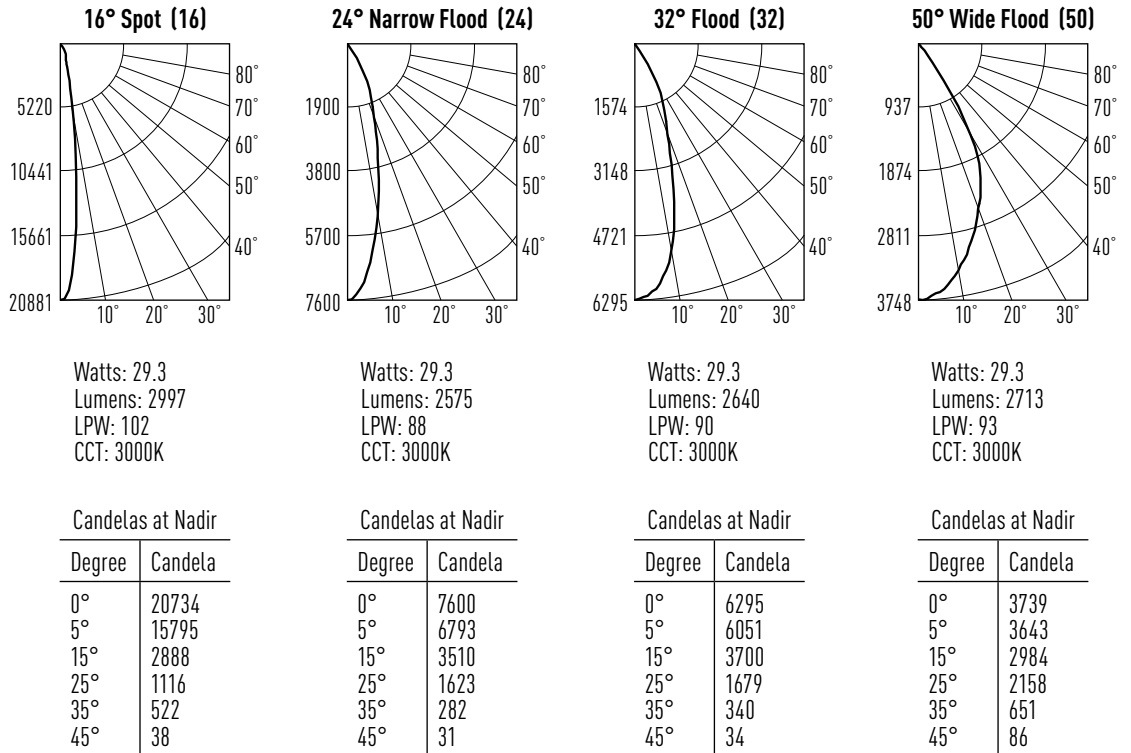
**16° Spot (16)**

5220
10441
15661
20881
80°
70°
60°
50°
40°
10°
20°
30°

Watts: 29.3
Lumens: 2997
LPW: 102
CCT: 3000K

Candelas at Nadir

| Degree | Candela |
|---|---|
| 0° | 20734 |
| 5° | 15795 |
| 15° | 2888 |
| 25° | 1116 |
| 35° | 522 |
| 45° | 38 |

**24° Narrow Flood (24)**

1900
3800
5700
7600
80°
70°
60°
50°
40°
10°
20°
30°

Watts: 29.3
Lumens: 2575
LPW: 88
CCT: 3000K

Candelas at Nadir

| Degree | Candela |
|---|---|
| 0° | 7600 |
| 5° | 6793 |
| 15° | 3510 |
| 25° | 1623 |
| 35° | 282 |
| 45° | 31 |

**32° Flood (32)**

1574
3148
4721
6295
80°
70°
60°
50°
40°
10°
20°
30°

Watts: 29.3
Lumens: 2640
LPW: 90
CCT: 3000K

Candelas at Nadir

| Degree | Candela |
|---|---|
| 0° | 6295 |
| 5° | 6051 |
| 15° | 3700 |
| 25° | 1679 |
| 35° | 340 |
| 45° | 34 |

**50° Wide Flood (50)**

937
1874
2811
3748
80°
70°
60°
50°
40°
10°
20°
30°

Watts: 29.3
Lumens: 2713
LPW: 93
CCT: 3000K

Candelas at Nadir

| Degree | Candela |
|---|---|
| 0° | 3739 |
| 5° | 3643 |
| 15° | 2984 |
| 25° | 2158 |
| 35° | 651 |
| 45° | 86 |